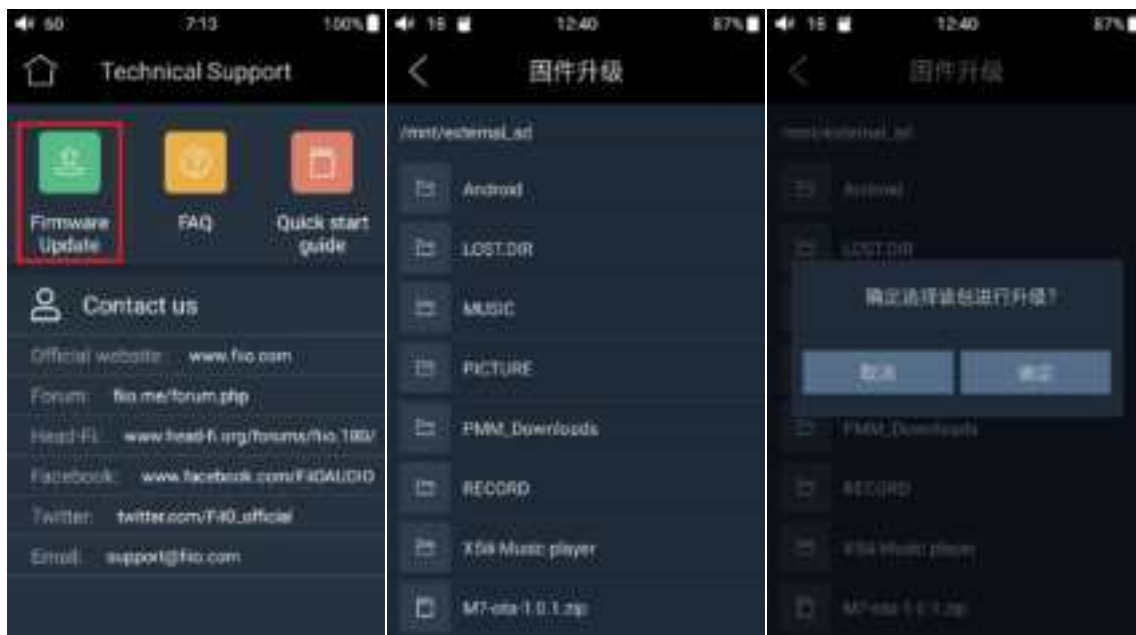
60 7:13 100%

Technical Support

Firmware Update

FAQ

Quick start guide

Contact us

Official website www.fiio.com

Forum fiio.me/forum.php

Head-Fi www.head-fi.org/forums/fiio.180/

Facebook www.facebook.com/FiiOAUDIO

Twitter twitter.com/FiiO_official

Email support@fiio.com

16 12:40 87%

固件升级

/mnt/external_sd

Android

LOST.DIR

MUSIC

PICTURE

PMM_Downloads

RECORD

X5ii Music player

M7-ota-1.0.1.zip

16 12:40 87%

固件升级

/mnt/external_sd

Android

LOST.DIR

确定选择该包进行升级?

取消

确定

PMM_Downloads

RECORD

X5ii Music player

M7-ota-1.0.1.zip